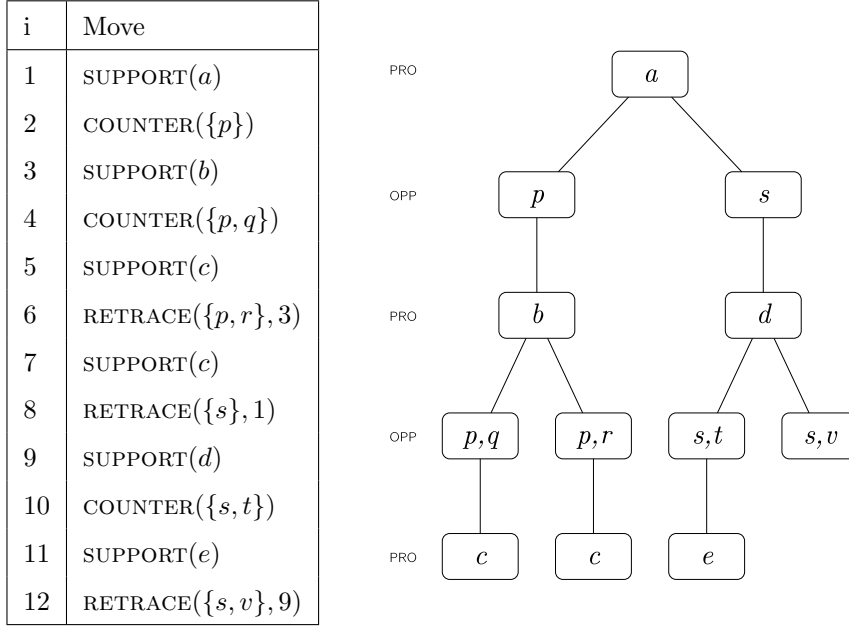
| i | Move |
|---|---|
| 1 | SUPPORT($a$) |
| 2 | COUNTER($\{p\}$) |
| 3 | SUPPORT($b$) |
| 4 | COUNTER($\{p, q\}$) |
| 5 | SUPPORT($c$) |
| 6 | RETRACE($\{p, r\}, 3$) |
| 7 | SUPPORT($c$) |
| 8 | RETRACE($\{s\}, 1$) |
| 9 | SUPPORT($d$) |
| 10 | COUNTER($\{s, t\}$) |
| 11 | SUPPORT($e$) |
| 12 | RETRACE($\{s, v\}, 9$) |

PRO
$a$
OPP
$p$
$s$
PRO
$b$
$d$
OPP
$p, q$
$p, r$
$s, t$
$s, v$
PRO
$c$
$c$
$e$